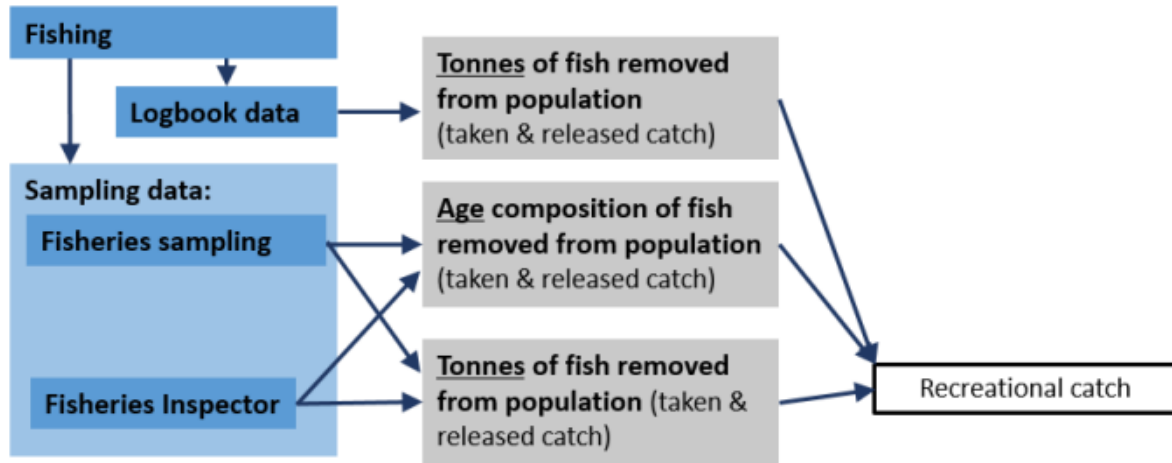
Fishing

Logbook data

Sampling data:

Fisheries sampling

Fisheries Inspector

Tonnes of fish removed from population (taken & released catch)

Age composition of fish removed from population (taken & released catch)

Tonnes of fish removed from population (taken & released catch)

Recreational catch